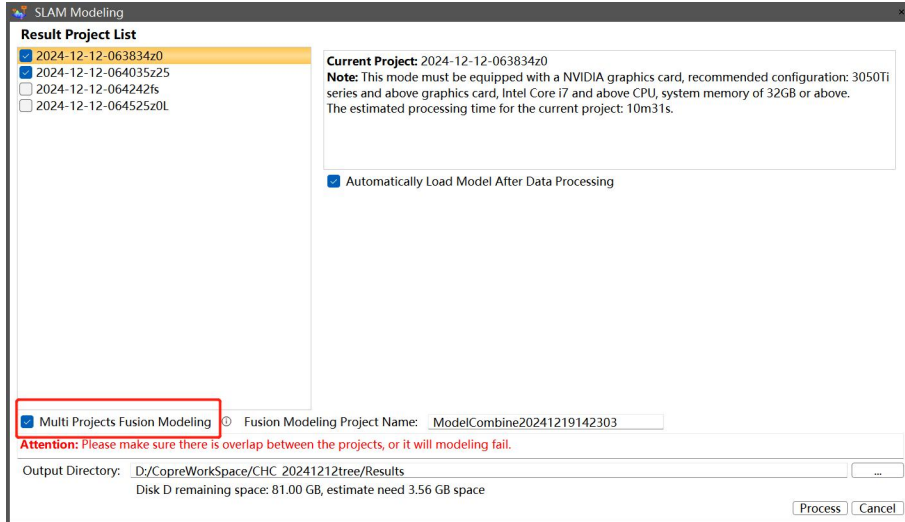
SLAM Modeling

Result Project List

2024-12-12-063834z0
2024-12-12-064035z25
2024-12-12-064242fs
2024-12-12-064525z0L

Current Project: 2024-12-12-063834z0
Note: This mode must be equipped with a NVIDIA graphics card, recommended configuration: 3050Ti series and above graphics card, Intel Core i7 and above CPU, system memory of 32GB or above.
The estimated processing time for the current project: 10m31s.

Automatically Load Model After Data Processing

Multi Projects Fusion Modeling ⓘ Fusion Modeling Project Name: ModelCombine20241219142303

Attention: Please make sure there is overlap between the projects, or it will modeling fail.

Output Directory: D:/CopreWorkSpace/CHC 20241212tree/Results ...
Disk D remaining space: 81.00 GB, estimate need 3.56 GB space

Process Cancel